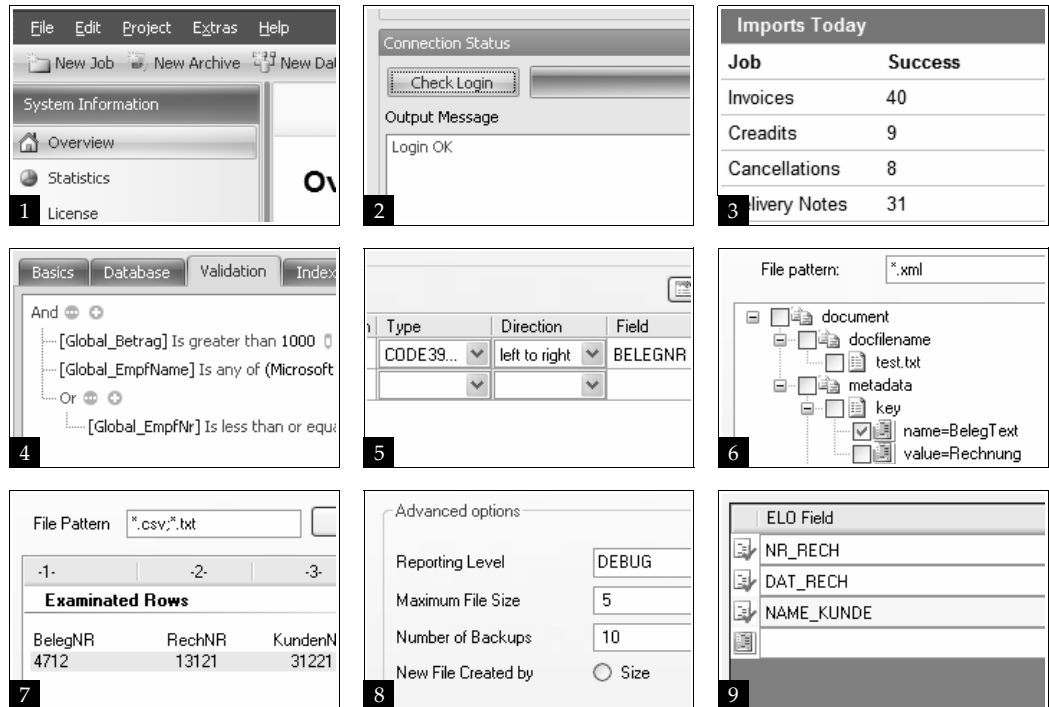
File Edit Project Extras Help

New Job New Archive New Dat

System Information

Overview

Statistics

License

Ov

1

Connection Status

Check Login

Output Message

Login OK

2

Imports Today

| Job | Success |
|---|---|
| Invoices | 40 |
| Creadits | 9 |
| Cancellations | 8 |
| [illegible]livery Notes | 31 |

3

Basics Database Validation Index

And

[Global_Betrag] Is greater than 1000

[Global_EmpfName] Is any of (Microsoft

Or

[Global_EmpfNr] Is less than or equa

4

| Type | Direction | Field |
|---|---|---|
| CODE39... | left to right | BELEGNR |
| | | |

5

File pattern: *.xml

document

docfilename

test.txt

metadata

key

name=BelegText

value=Rechnung

6

File Pattern *.csv;*.txt

| -1- | -2- | -3- |
|---|---|---|
| **Examinated Rows** | | |
| BelegNR | RechNR | KundenN |
| 4712 | 13121 | 31221 |

7

Advanced options

Reporting Level DEBUG

Maximum File Size 5

Number of Backups 10

New File Created by Size

8

ELO Field

NR_RECH

DAT_RECH

NAME_KUNDE

9